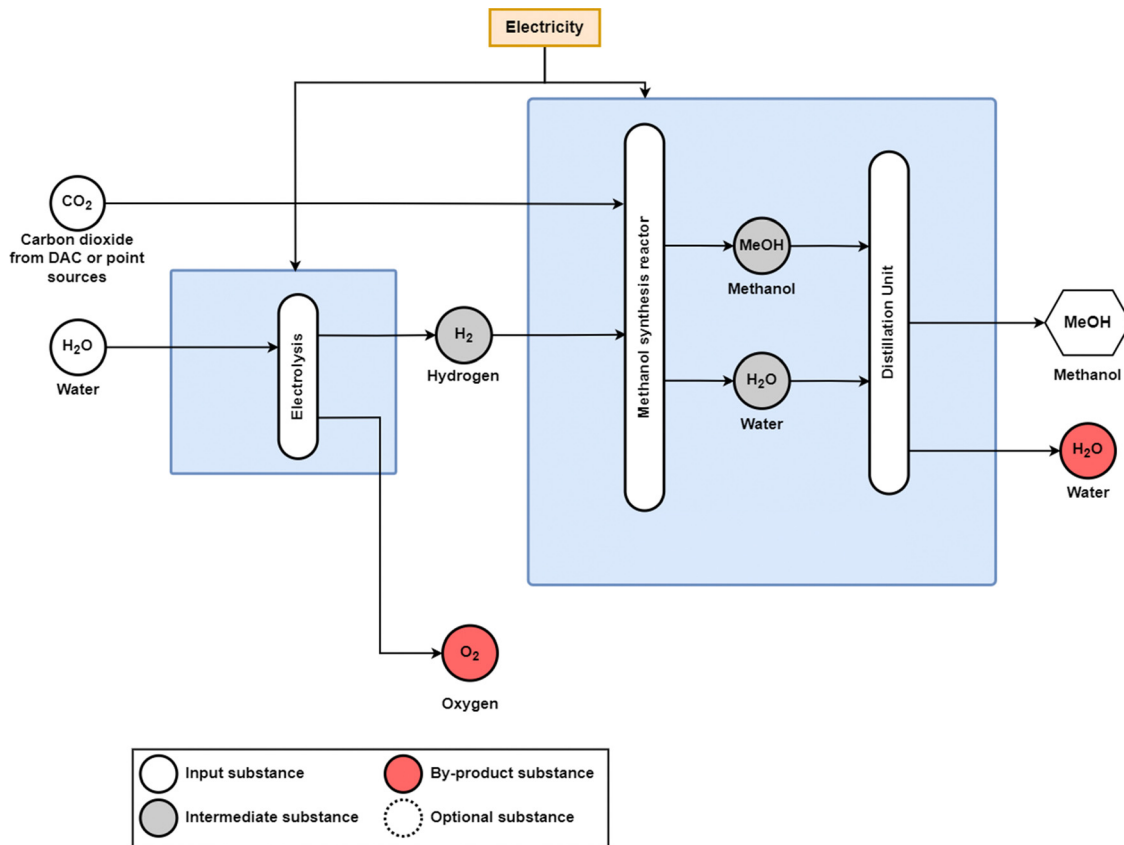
Electricity

$CO_2$
Carbon dioxide from DAC or point sources

$H_2O$
Water

Electrolysis

$H_2$
Hydrogen

Methanol synthesis reactor

MeOH
Methanol

$H_2O$
Water

Distillation Unit

MeOH
Methanol

$H_2O$
Water

$O_2$
Oxygen

Input substance
By-product substance
Intermediate substance
Optional substance